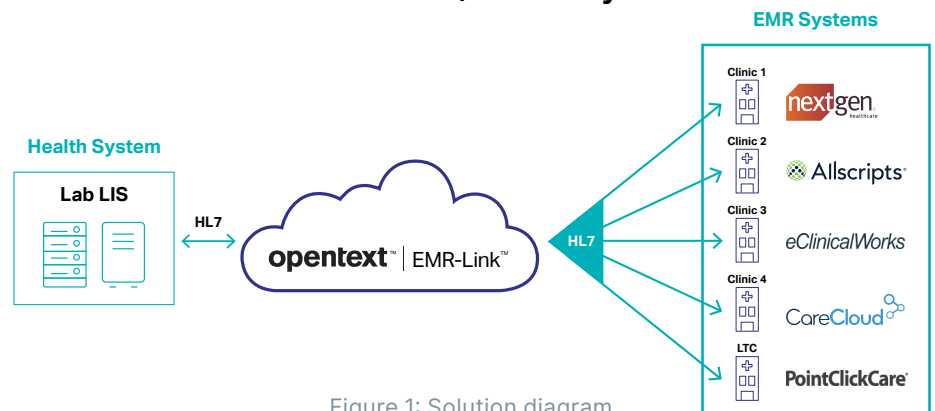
EMR Systems

Health System

Lab LIS

HL7

opentext™ | EMR-Link™

HL7

Clinic 1

nextgen healthcare

Clinic 2

Allscripts

Clinic 3

eClinicalWorks

Clinic 4

CareCloud

LTC

PointClickCare

Figure 1: Solution diagram